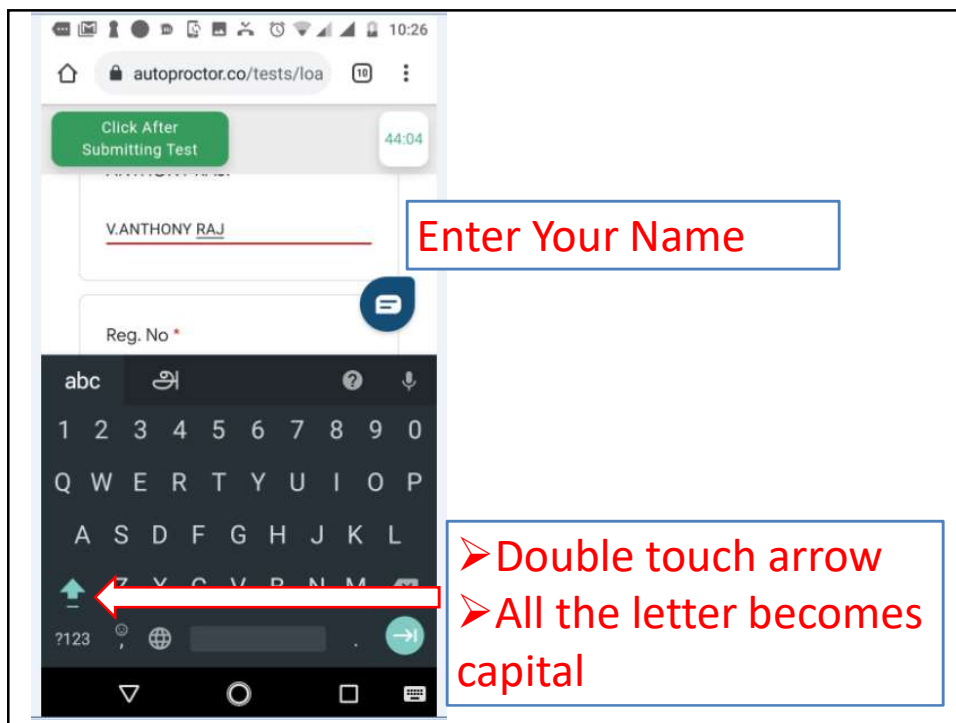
10:26

autoproctor.co/tests/loa

10

Click After Submitting Test

44:04

V.ANTHONY RAJ

Enter Your Name

Reg. No *

abc அ

1 2 3 4 5 6 7 8 9 0

Q W E R T Y U I O P

A S D F G H J K L

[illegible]

?123 , .

➢Double touch arrow
➢All the letter becomes capital